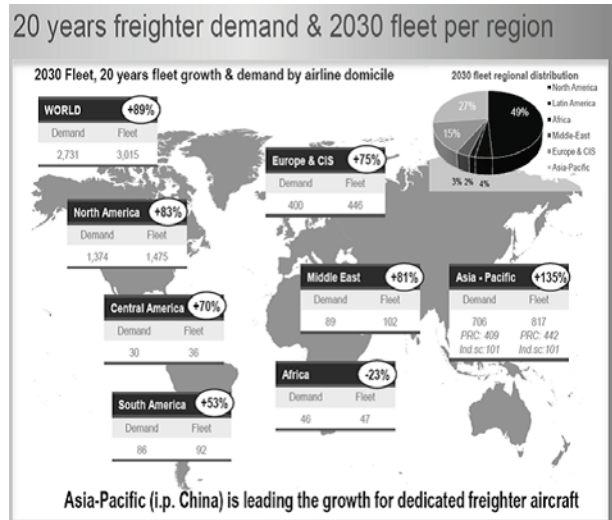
20 years freighter demand & 2030 fleet per region

2030 Fleet, 20 years fleet growth & demand by airline domicile

2030 fleet regional distribution

North America
Latin America
Africa
Middle-East
Europe & CIS
Asia-Pacific

49%
27%
15%
3% 2% 4%

WORLD +89%

| Demand | Fleet |
|---|---|
| 2,731 | 3,015 |

Europe & CIS +75%

| Demand | Fleet |
|---|---|
| 400 | 446 |

North America +83%

| Demand | Fleet |
|---|---|
| 1,374 | 1,475 |

Middle East +81%

| Demand | Fleet |
|---|---|
| 89 | 102 |

Asia - Pacific +135%

| Demand | Fleet |
|---|---|
| 706 PRC: 409 Ind sc:101 | 817 PRC: 442 Ind sc:101 |

Central America +70%

| Demand | Fleet |
|---|---|
| 30 | 36 |

Africa -23%

| Demand | Fleet |
|---|---|
| 46 | 47 |

South America +53%

| Demand | Fleet |
|---|---|
| 86 | 92 |

Asia-Pacific (i.p. China) is leading the growth for dedicated freighter aircraft